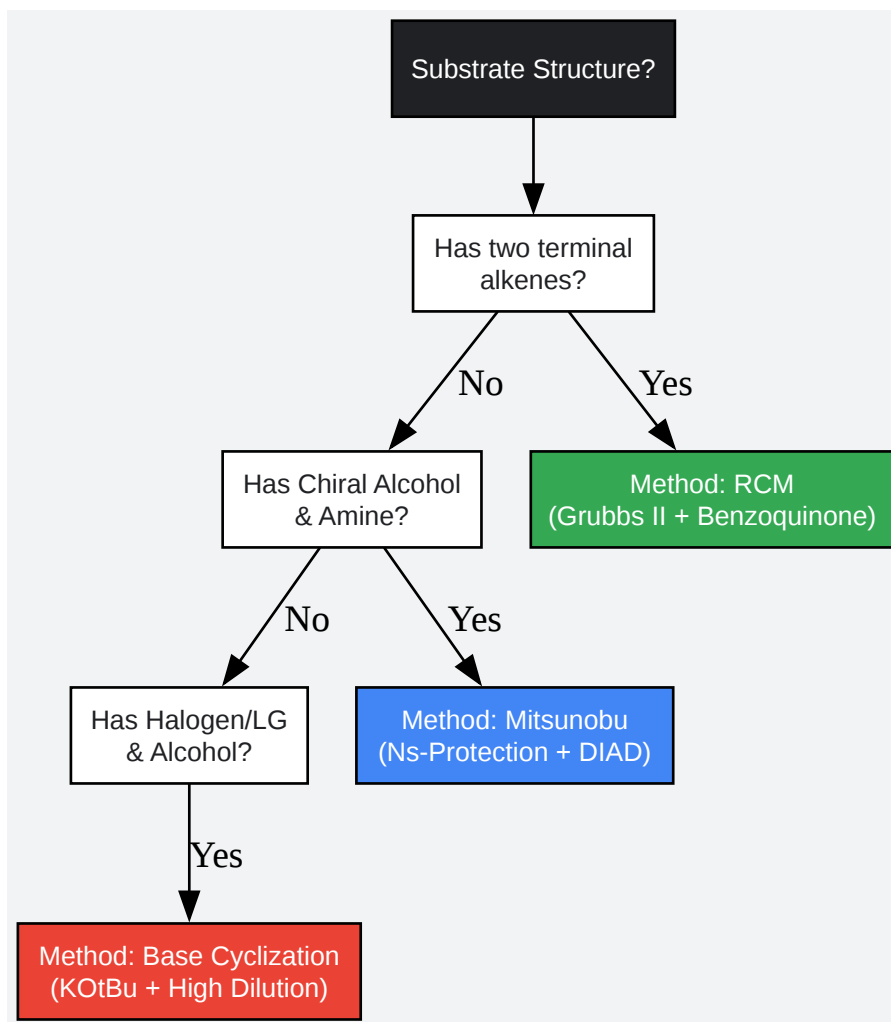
Substrate Structure?

Has two terminal alkenes?

No

Yes

Has Chiral Alcohol & Amine?

Method: RCM (Grubbs II + Benzoquinone)

No

Yes

Has Halogen/LG & Alcohol?

Method: Mitsunobu (Ns-Protection + DIAD)

Yes

Method: Base Cyclization (KOtBu + High Dilution)